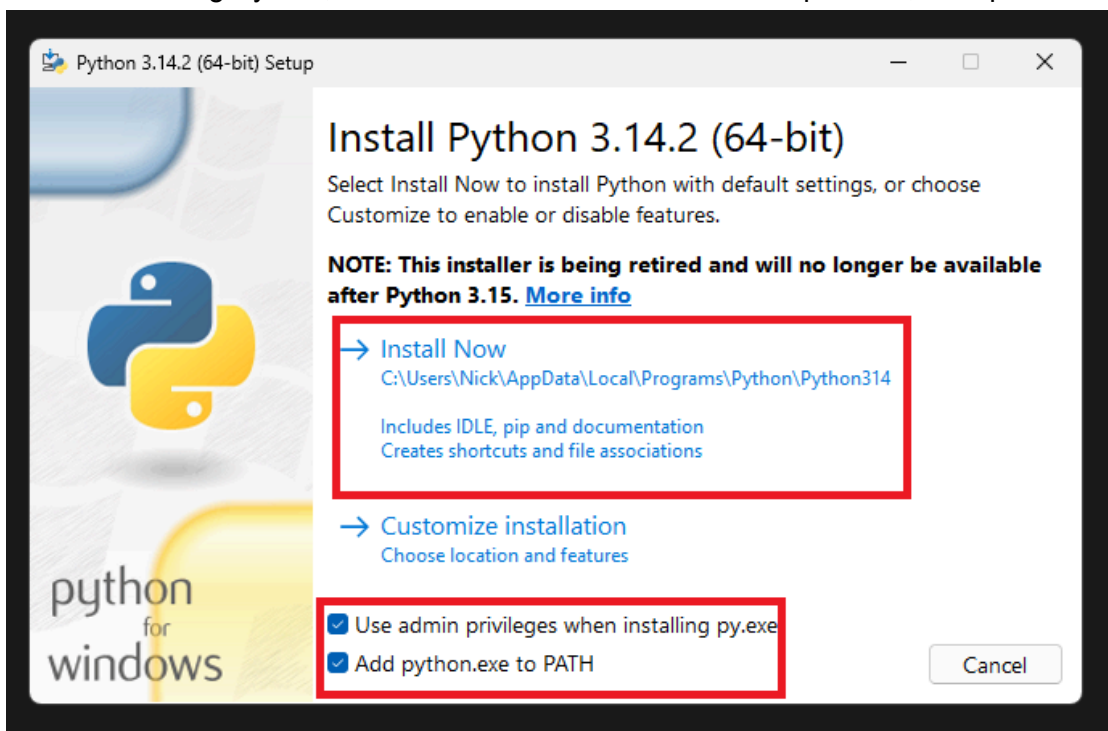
Python 3.14.2 (64-bit) Setup

Install Python 3.14.2 (64-bit)

Select Install Now to install Python with default settings, or choose Customize to enable or disable features.

NOTE: This installer is being retired and will no longer be available after Python 3.15. More info

→ Install Now
C:\Users\Nick\AppData\Local\Programs\Python\Python314

Includes IDLE, pip and documentation
Creates shortcuts and file associations

→ Customize installation
Choose location and features

python for windows

Use admin privileges when installing py.exe
Add python.exe to PATH

Cancel